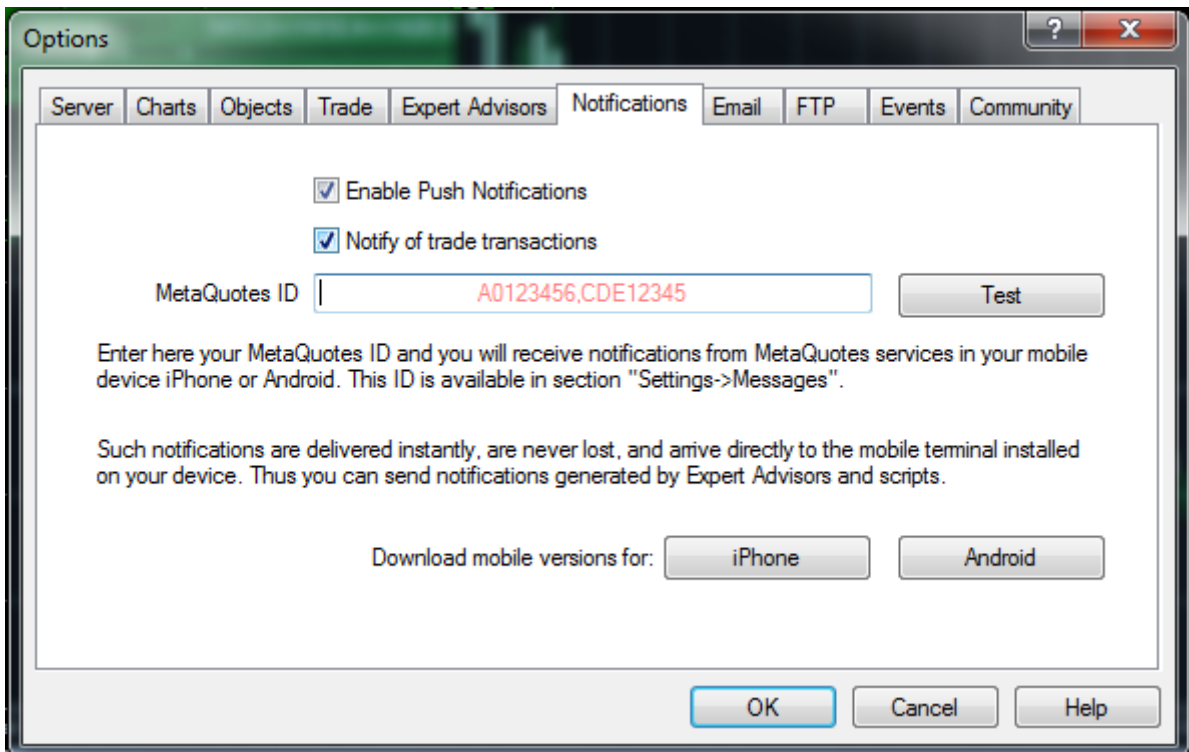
Options

?

X

Server | Charts | Objects | Trade | Expert Advisors | Notifications | Email | FTP | Events | Community

Enable Push Notifications

Notify of trade transactions

MetaQuotes ID A0123456,CDE12345

Test

Enter here your MetaQuotes ID and you will receive notifications from MetaQuotes services in your mobile device iPhone or Android. This ID is available in section "Settings->Messages".

Such notifications are delivered instantly, are never lost, and arrive directly to the mobile terminal installed on your device. Thus you can send notifications generated by Expert Advisors and scripts.

Download mobile versions for: iPhone Android

OK Cancel Help